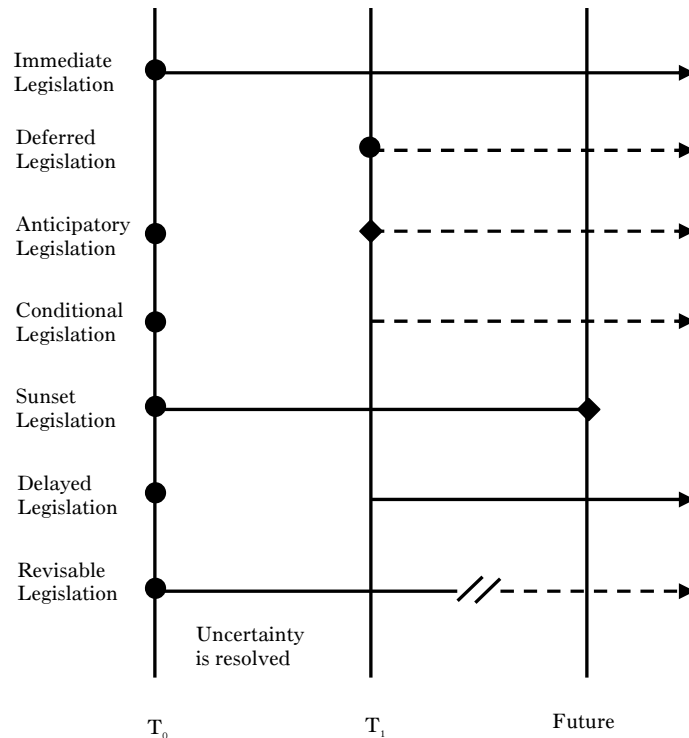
Immediate Legislation

Deferred Legislation

Anticipatory Legislation

Conditional Legislation

Sunset Legislation

Delayed Legislation

Revisable Legislation

Uncertainty is resolved

$T_0$

$T_1$

Future